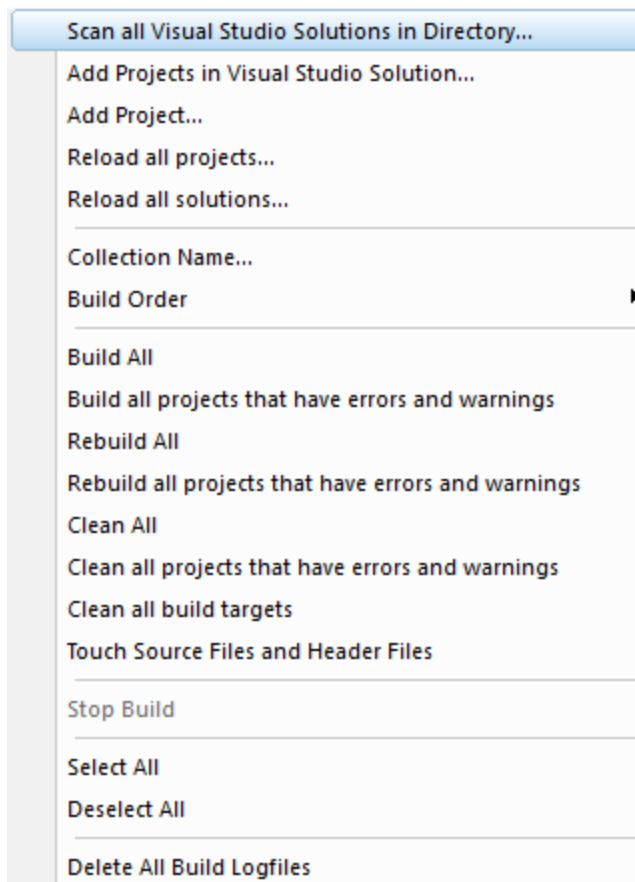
Scan all Visual Studio Solutions in Directory...

Add Projects in Visual Studio Solution...

Add Project...

Reload all projects...

Reload all solutions...

Collection Name...

Build Order

Build All

Build all projects that have errors and warnings

Rebuild All

Rebuild all projects that have errors and warnings

Clean All

Clean all projects that have errors and warnings

Clean all build targets

Touch Source Files and Header Files

Stop Build

Select All

Deselect All

Delete All Build Logfiles